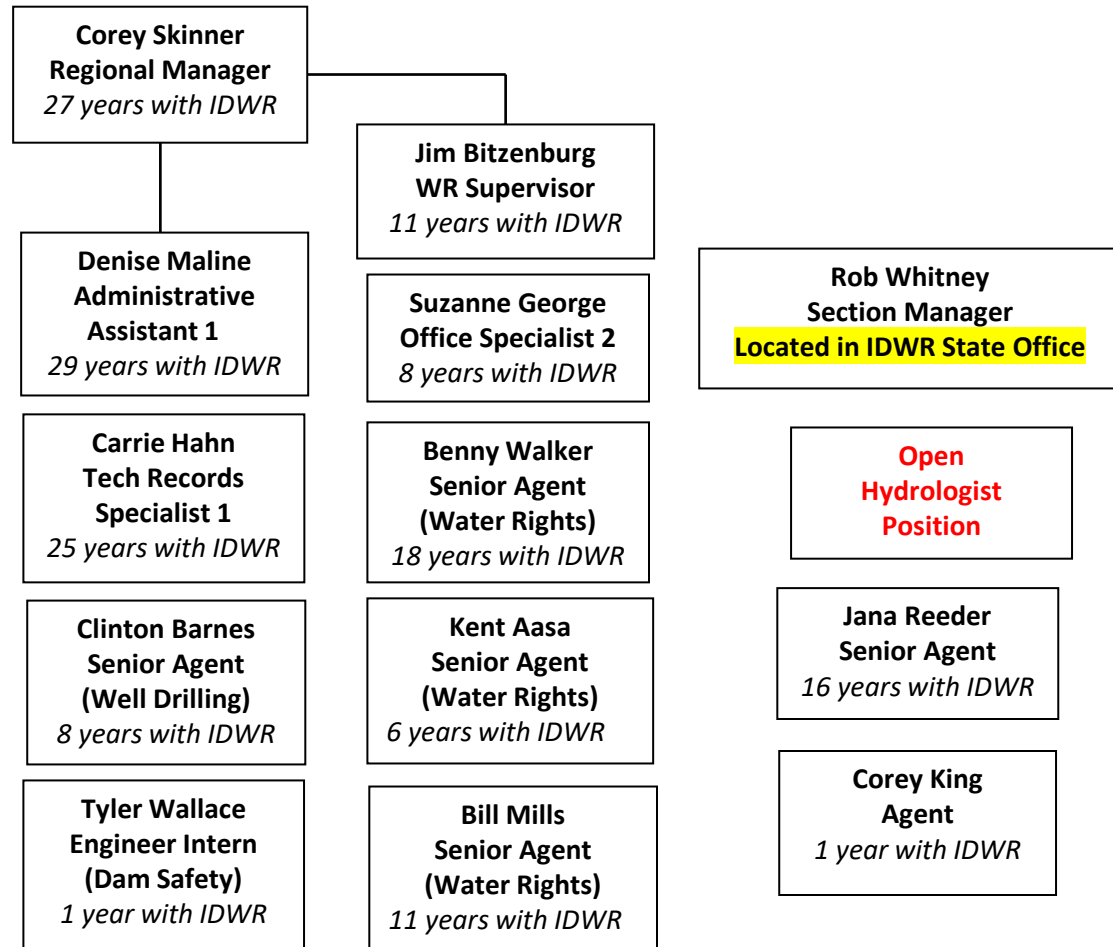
**Corey Skinner**
**Regional Manager**
*27 years with IDWR*

**Jim Bitzenburg**
**WR Supervisor**
*11 years with IDWR*

**Denise Maline**
**Administrative Assistant 1**
*29 years with IDWR*

**Carrie Hahn**
**Tech Records Specialist 1**
*25 years with IDWR*

**Clinton Barnes**
**Senior Agent**
**(Well Drilling)**
*8 years with IDWR*

**Tyler Wallace**
**Engineer Intern**
**(Dam Safety)**
*1 year with IDWR*

**Suzanne George**
**Office Specialist 2**
*8 years with IDWR*

**Benny Walker**
**Senior Agent**
**(Water Rights)**
*18 years with IDWR*

**Kent Aasa**
**Senior Agent**
**(Water Rights)**
*6 years with IDWR*

**Bill Mills**
**Senior Agent**
**(Water Rights)**
*11 years with IDWR*

**Rob Whitney**
**Section Manager**
**Located in IDWR State Office**

**Open Hydrologist Position**

**Jana Reeder**
**Senior Agent**
*16 years with IDWR*

**Corey King**
**Agent**
*1 year with IDWR*